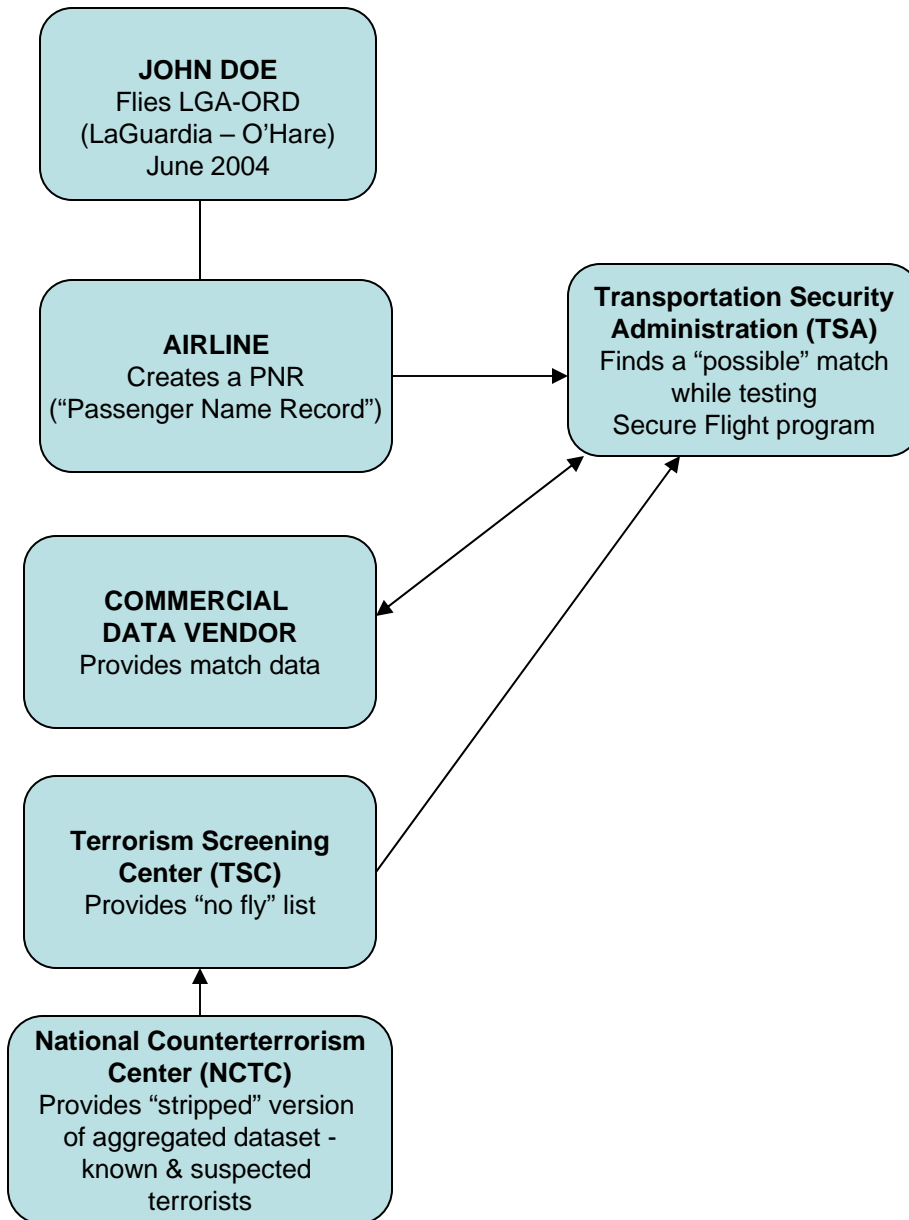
**JOHN DOE**
Flies LGA-ORD
(LaGuardia – O'Hare)
June 2004

**AIRLINE**
Creates a PNR
("Passenger Name Record")

**Transportation Security Administration (TSA)**
Finds a "possible" match while testing Secure Flight program

**COMMERCIAL DATA VENDOR**
Provides match data

**Terrorism Screening Center (TSC)**
Provides "no fly" list

**National Counterterrorism Center (NCTC)**
Provides "stripped" version of aggregated dataset - known & suspected terrorists